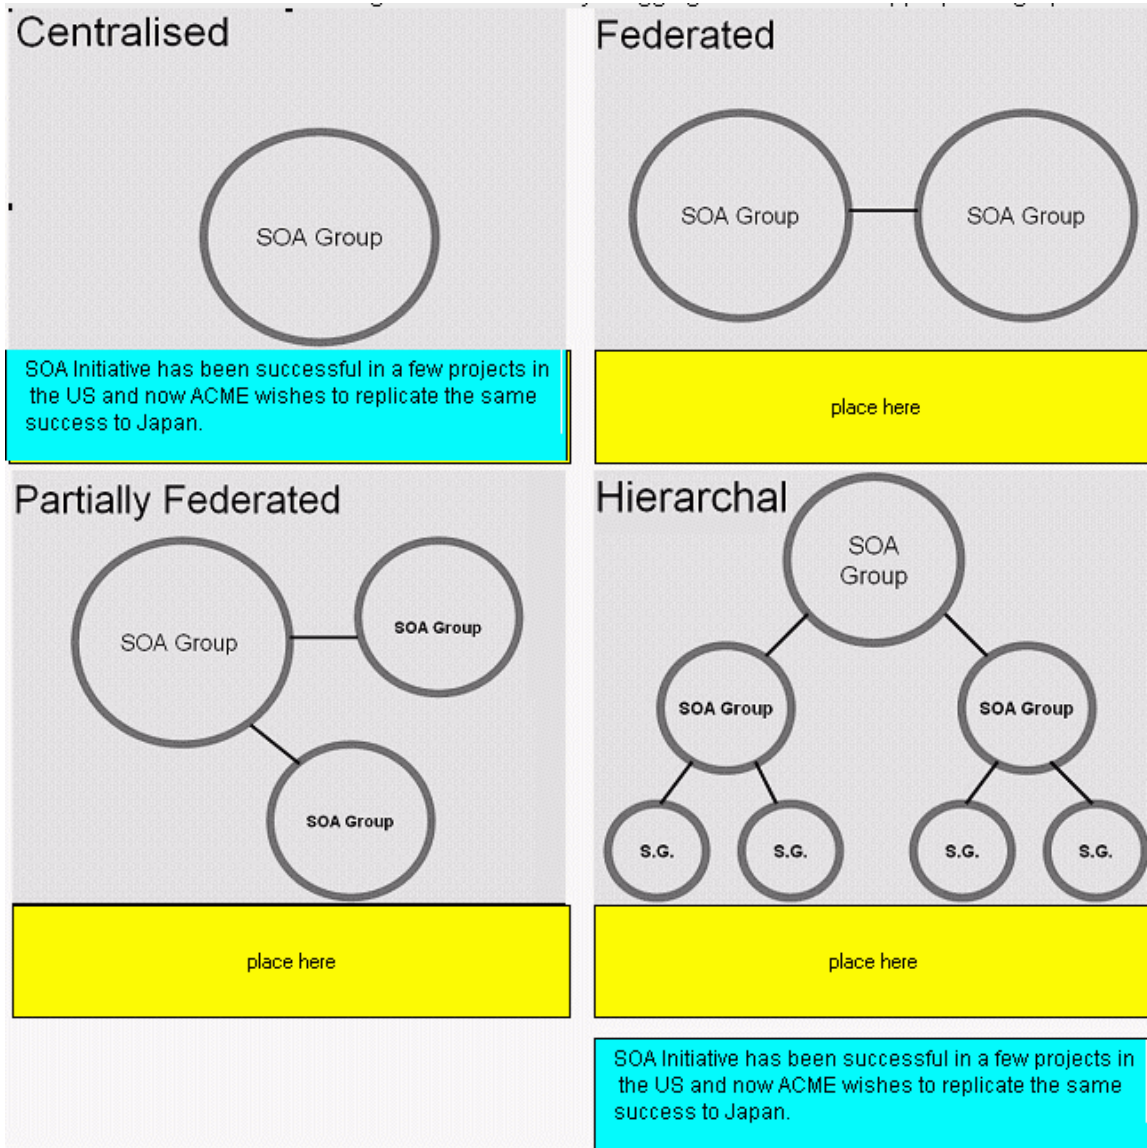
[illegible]

Centralised

SOA Group

SOA Initiative has been successful in a few projects in the US and now ACME wishes to replicate the same success to Japan.

Federated

SOA Group

SOA Group

place here

Partially Federated

SOA Group

SOA Group

SOA Group

place here

Hierarchal

SOA Group

SOA Group

SOA Group

S.G.

S.G.

S.G.

S.G.

place here

SOA Initiative has been successful in a few projects in the US and now ACME wishes to replicate the same success to Japan.